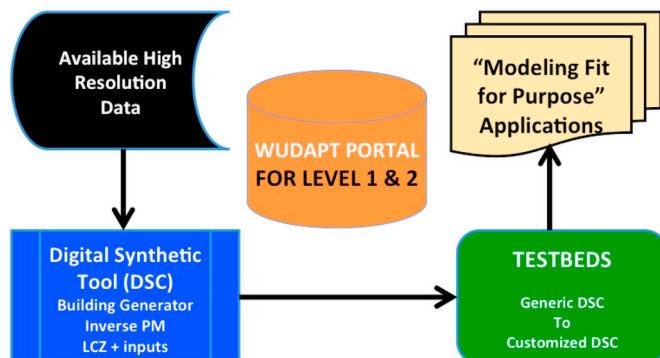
Available High Resolution Data

WUDAPT PORTAL FOR LEVEL 1 & 2

"Modeling Fit for Purpose" Applications

Digital Synthetic Tool (DSC)
Building Generator
Inverse PM
LCZ + inputs

TESTBEDS

Generic DSC
To
Customized DSC